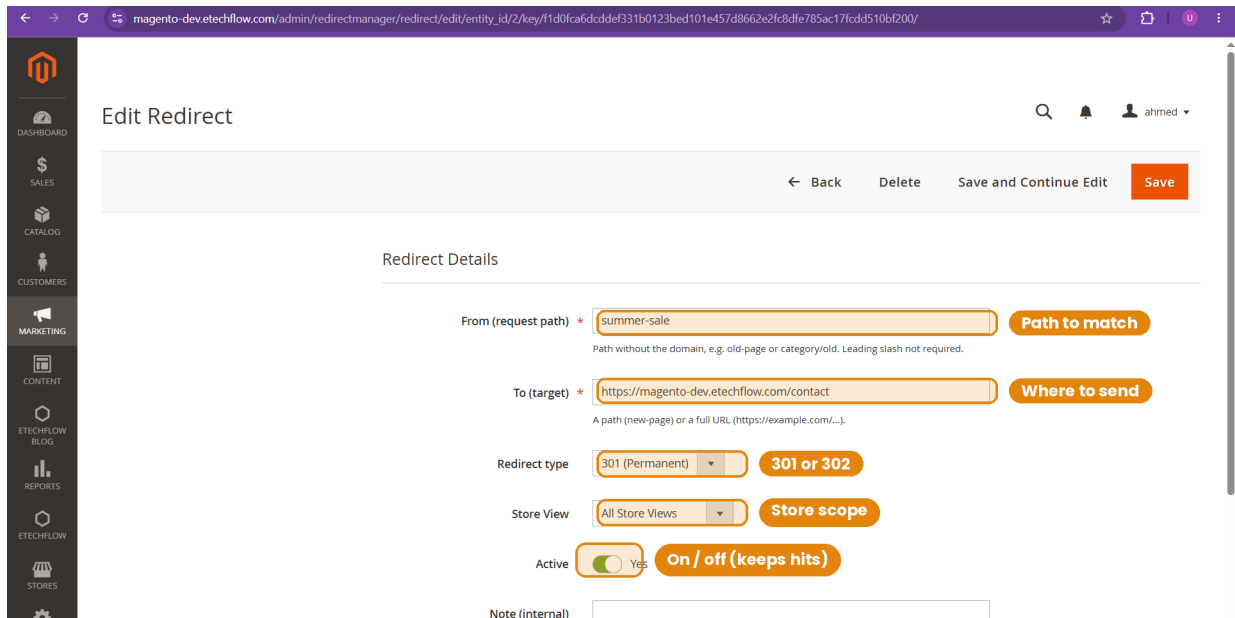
magento-dev.etechflow.com/admin/redirectmanager/redirect/edit/entity_id/2/key/f1d0fca6dcddef331b0123bed101e457d8662e2fc8dfe785ac17fcdd510bf200/

DASHBOARD
SALES
CATALOG
CUSTOMERS
MARKETING
CONTENT
ETECHFLOW BLOG
REPORTS
ETECHFLOW
STORES

Edit Redirect

ahmed

← Back Delete Save and Continue Edit Save

Redirect Details

From (request path) * summer-sale
Path to match
Path without the domain, e.g. old-page or category/old. Leading slash not required.

To (target) * https://magento-dev.etechflow.com/contact
Where to send
A path (new-page) or a full URL (https://example.com/...).

Redirect type 301 (Permanent)
301 or 302

Store View All Store Views
Store scope

Active Yes
On / off (keeps hits)

Note (internal)